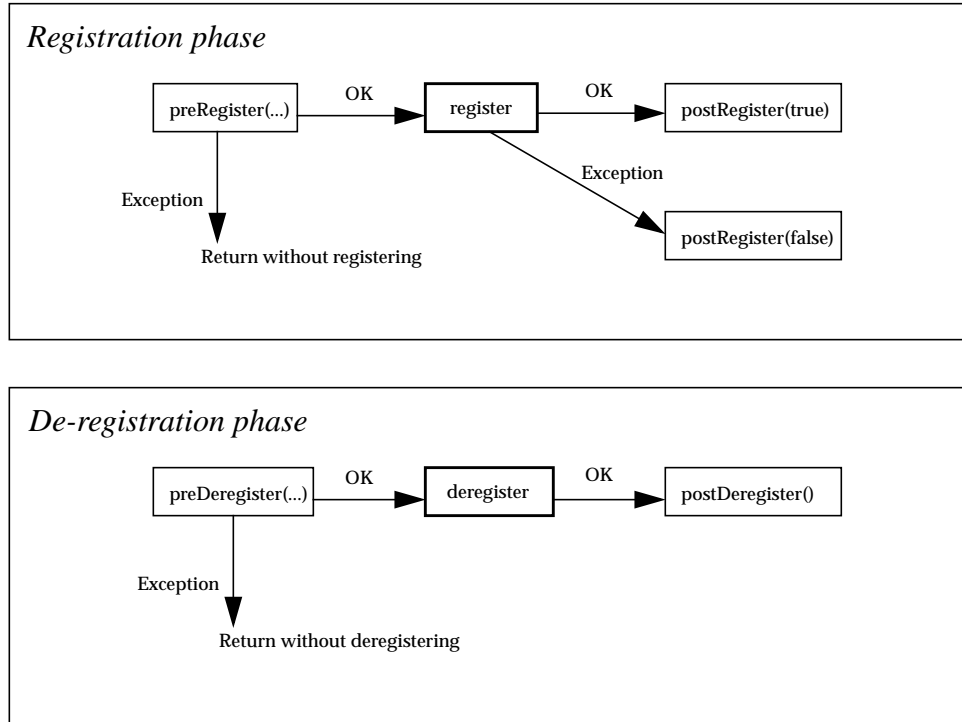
Registration phase

preRegister(...)

OK

register

OK

postRegister(true)

Exception

Exception

postRegister(false)

Return without registering

De-registration phase

preDeregister(...)

OK

deregister

OK

postDeregister()

Exception

Return without deregistering